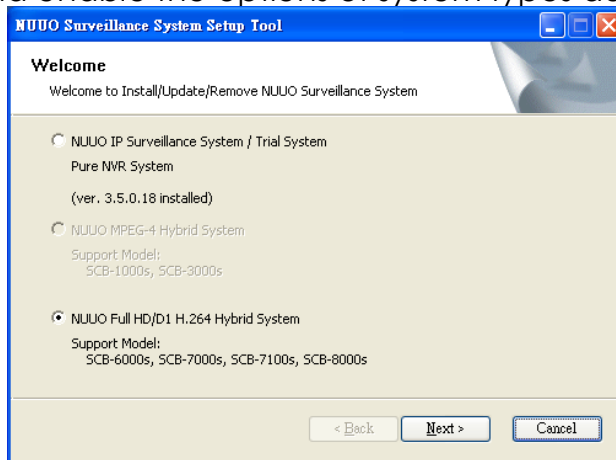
NUUO Surveillance System Setup Tool

Welcome

Welcome to Install/Update/Remove NUUO Surveillance System

NUUO IP Surveillance System / Trial System

Pure NVR System

(ver. 3.5.0.18 installed)

NUUO MPEG-4 Hybrid System

Support Model:
SCB-1000s, SCB-3000s

NUUO Full HD/D1 H.264 Hybrid System

Support Model:
SCB-6000s, SCB-7000s, SCB-7100s, SCB-8000s

< Back

Next >

Cancel